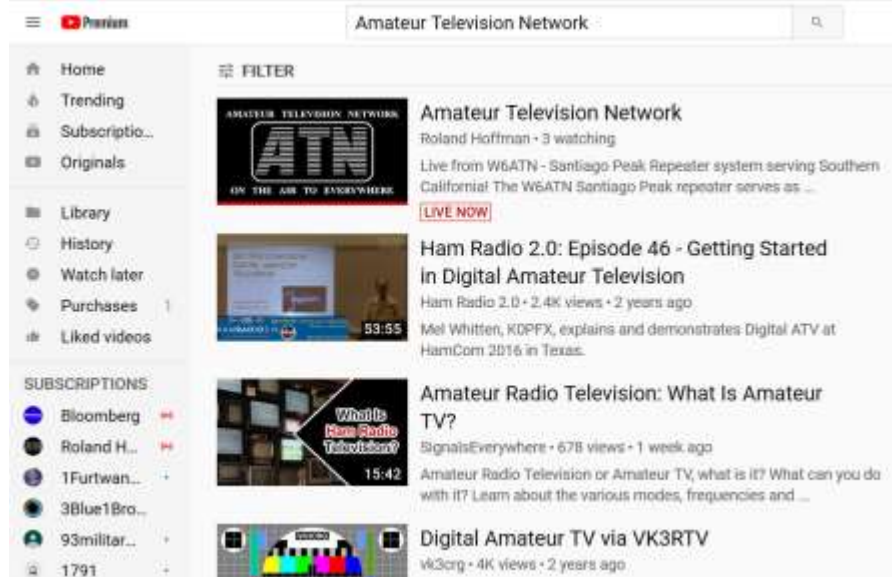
Premium

Amateur Television Network

Home
Trending
Subscriptio...
Originals

Library
History
Watch later
Purchases 1
Liked videos

SUBSCRIPTIONS
Bloomberg
Roland H...
1Furtwan...
3Blue1Bro...
93militar...
1791

FILTER

AMATEUR TELEVISION NETWORK
ATN
ON THE AIR TO EVERYWHERE

Amateur Television Network
Roland Hoffman • 3 watching
Live from W6ATN - Santiago Peak Repeater system serving Southern California! The W6ATN Santiago Peak repeater serves as ...
LIVE NOW

53:55
Ham Radio 2.0: Episode 46 - Getting Started in Digital Amateur Television
Ham Radio 2.0 • 2.4K views • 2 years ago
Mel Whitten, K0PFX, explains and demonstrates Digital ATV at HamCom 2016 in Texas.

What Is Ham Radio Television?
15:42
Amateur Radio Television: What Is Amateur TV?
SignalsEverywhere • 678 views • 1 week ago
Amateur Radio Television or Amateur TV, what is it? What can you do with it? Learn about the various modes, frequencies and ...

Digital Amateur TV via VK3RTV
vk3crg • 4K views • 2 years ago